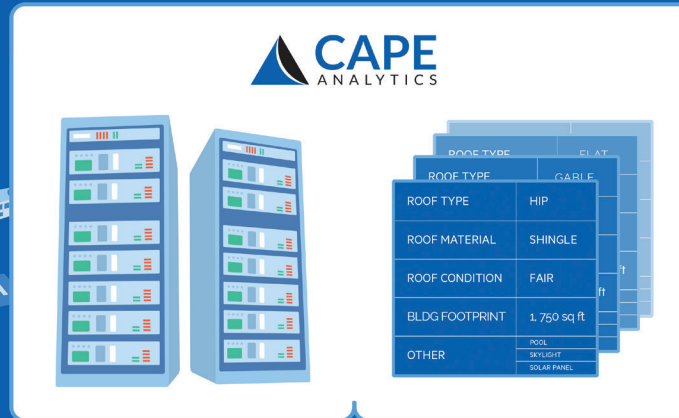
CAPE
ANALYTICS

ROOF TYPE FLAT

ROOF TYPE GABLE

| ROOF TYPE | HIP |
|---|---|
| ROOF MATERIAL | SHINGLE |
| ROOF CONDITION | FAIR |
| BLDG FOOTPRINT | 1, 750 sq ft |
| OTHER | POOL<br>SKYLIGHT<br>SOLAR PANEL |